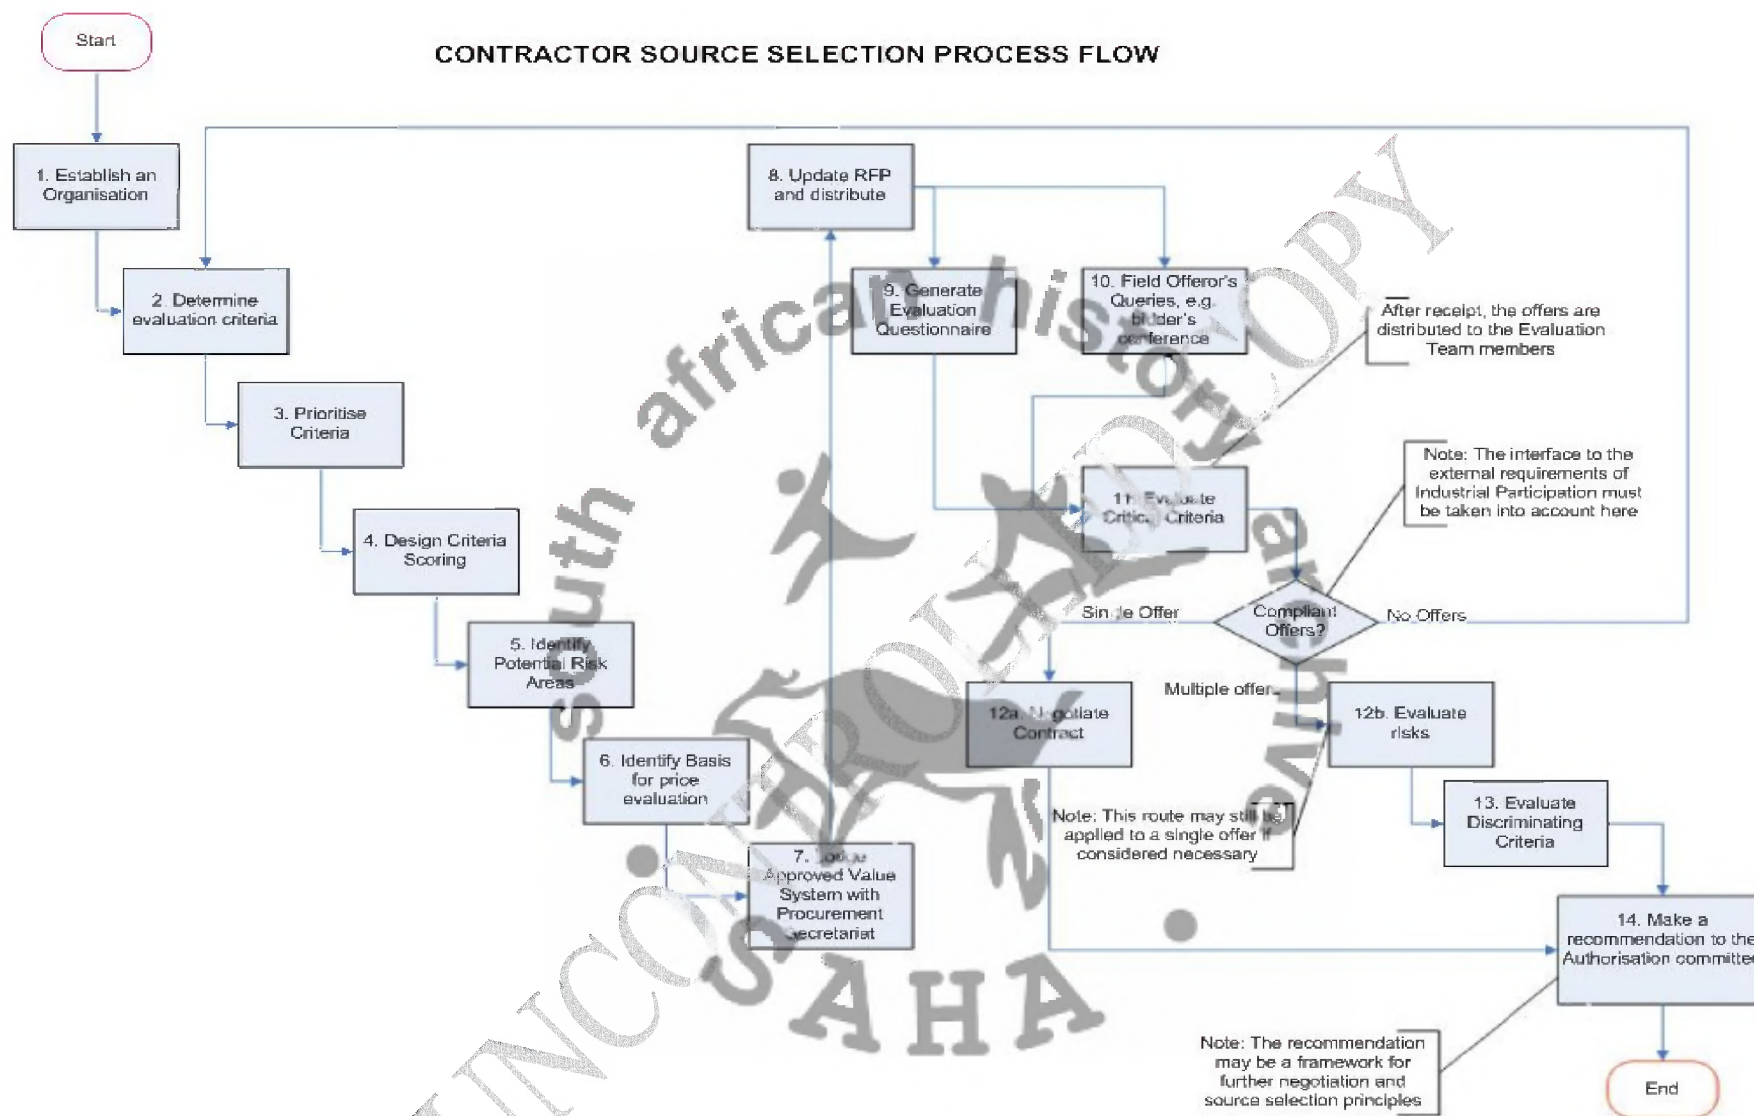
Start

CONTRACTOR SOURCE SELECTION PROCESS FLOW

1. Establish an Organisation

2. Determine evaluation criteria

3. Prioritise Criteria

4. Design Criteria Scoring

5. Identify Potential Risk Areas

6. Identify Basis for price evaluation

7. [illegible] Approved Value System with Procurement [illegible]ecretariat

8. Update RFP and distribute

9. Generate Evaluation Questionnaire

10. Field Offeror's Queries, e.g. bidder's conference

After receipt, the offers are distributed to the Evaluation Team members

11. Evaluate Critical Criteria

Note: The interface to the external requirements of Industrial Participation must be taken into account here

Compliant Offers?

Single Offer

No Offers

Multiple offer

12a. Negotiate Contract

12b. Evaluate risks

Note: This route may still be applied to a single offer if considered necessary

13. Evaluate Discriminating Criteria

14. Make a recommendation to the Authorisation committe

Note: The recommendation may be a framework for further negotiation and source selection principles

End

south african history archive

SAHA

UNCONTROLLED COPY